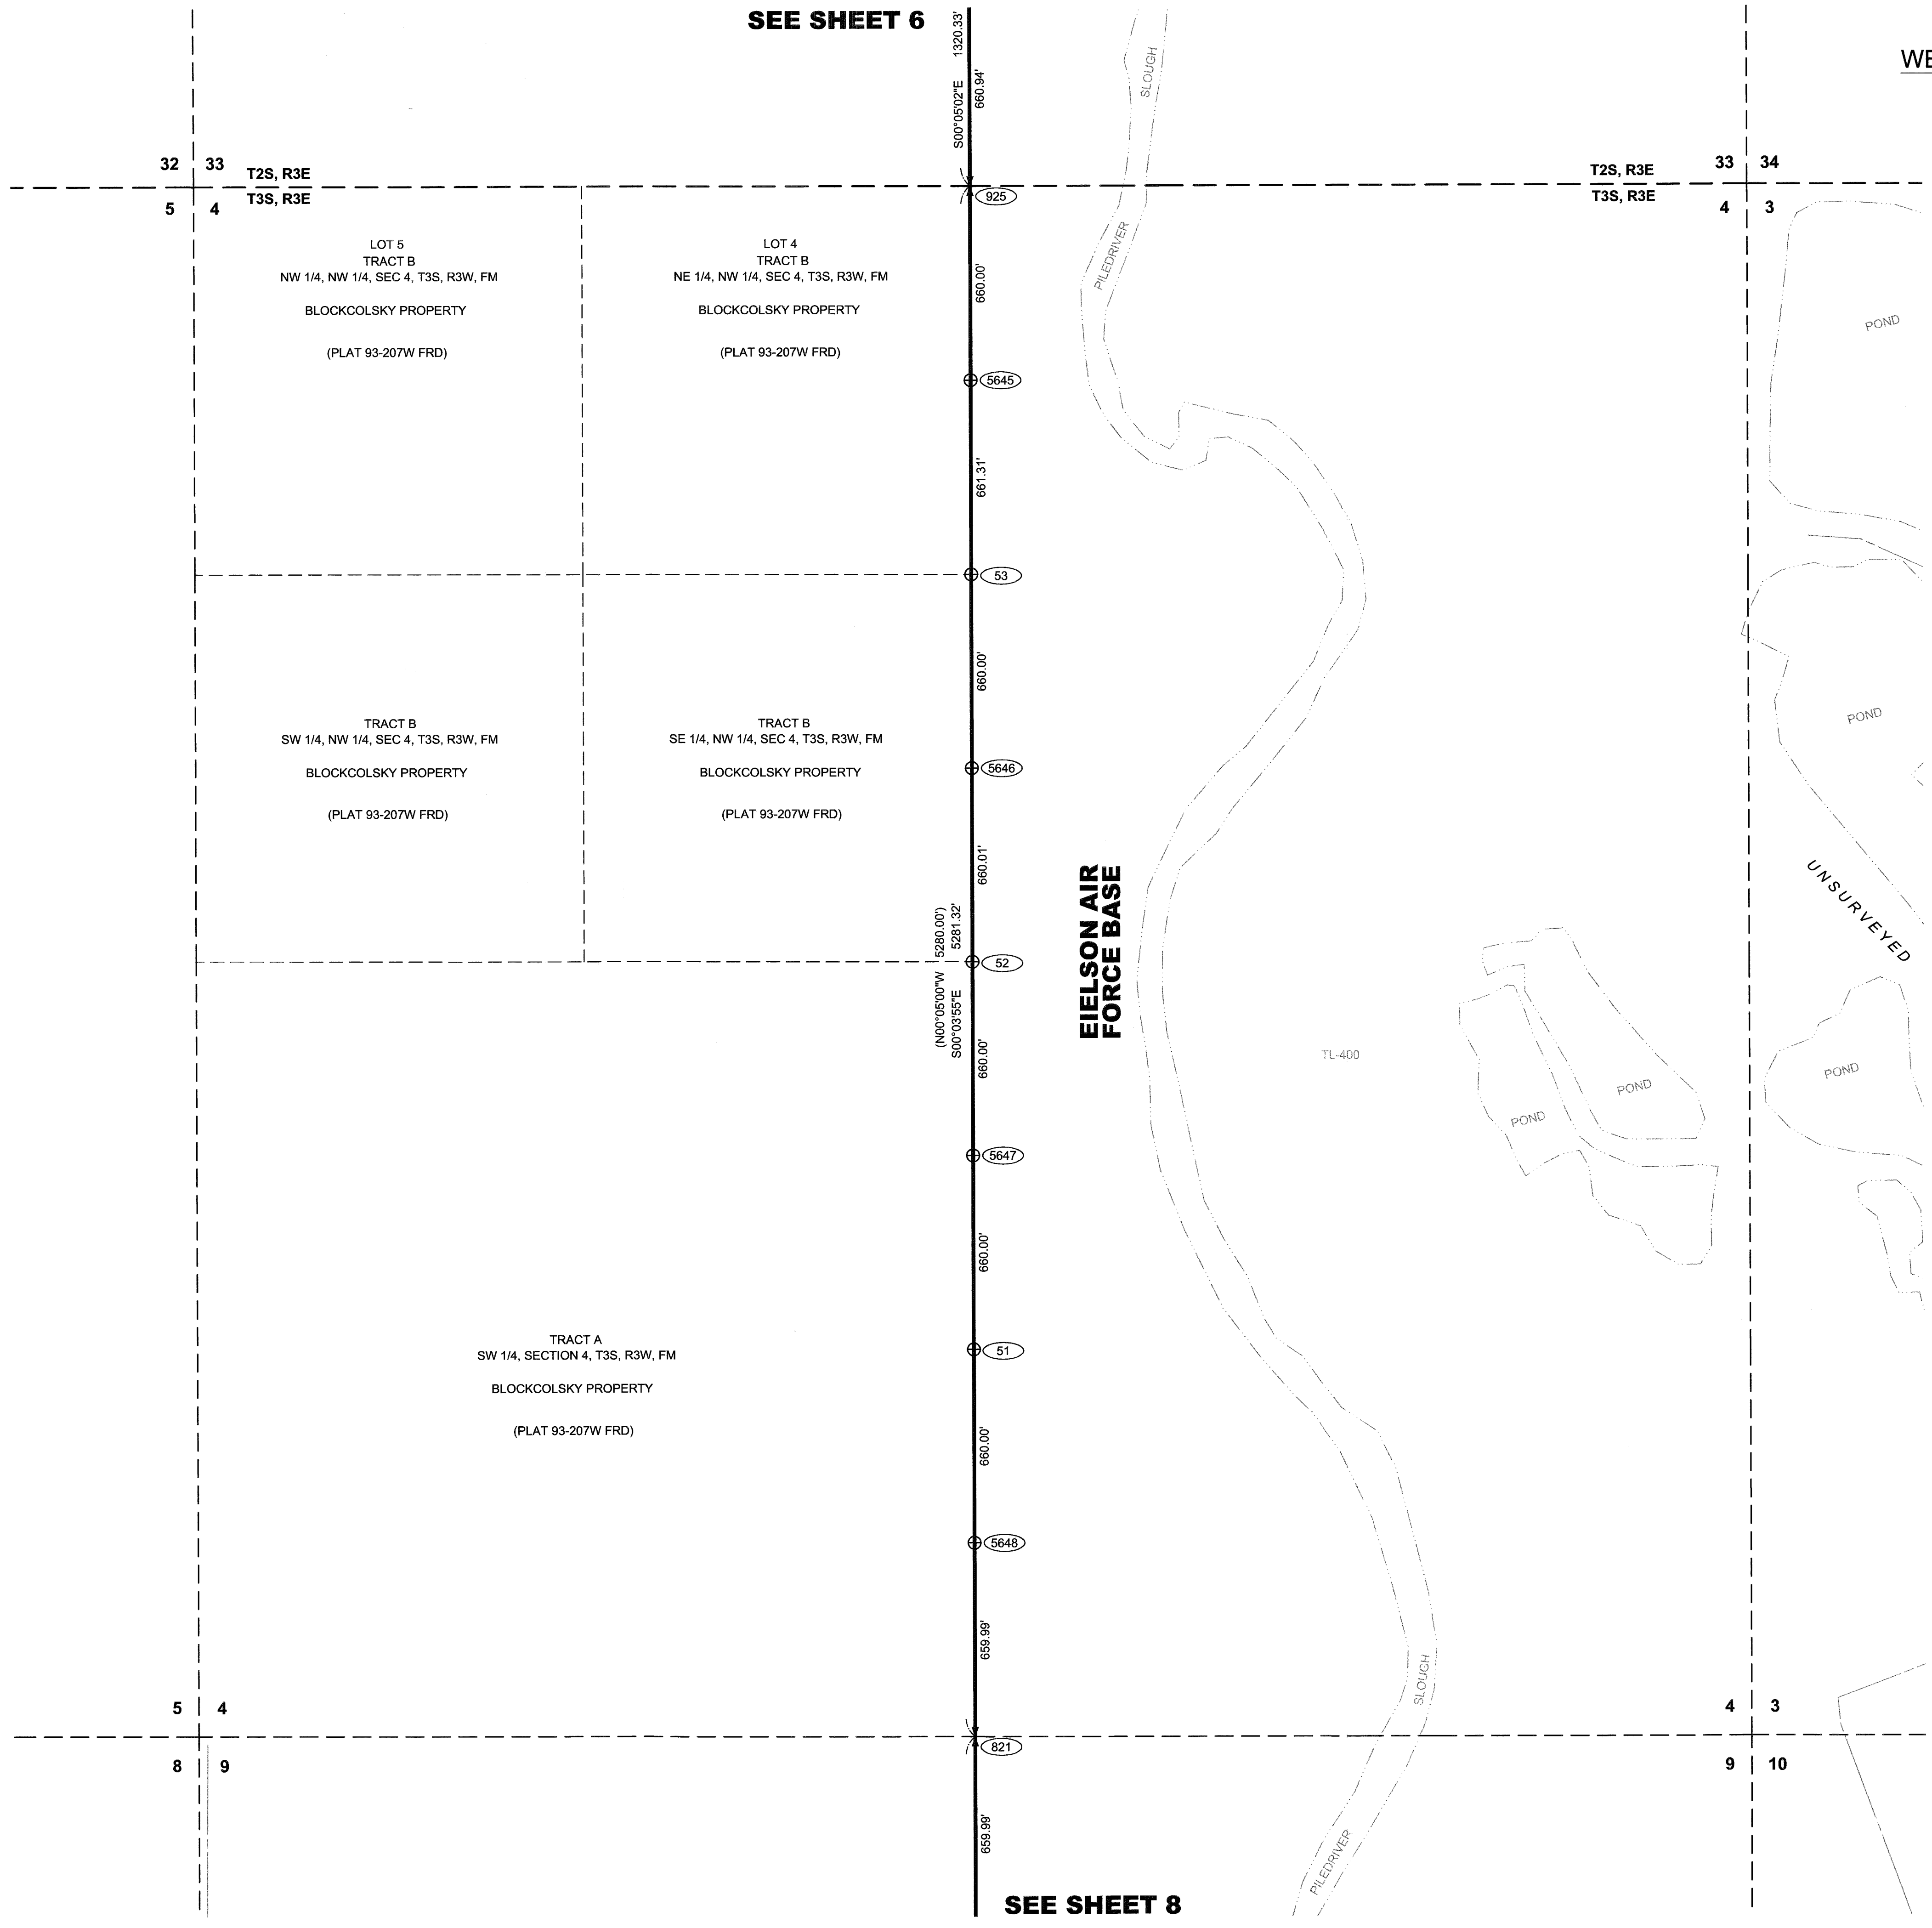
SEE SHEET 6

1320.33'
S00°05'02"E 660.94'

SLOUGH

WE

32 | 33
5 | 4
T2S, R3E
T3S, R3E

925

T2S, R3E
T3S, R3E
33 | 34
4 | 3

PILEDRIVER

LOT 5
TRACT B
NW 1/4, NW 1/4, SEC 4, T3S, R3W, FM

BLOCKCOLSKY PROPERTY

(PLAT 93-207W FRD)

LOT 4
TRACT B
NE 1/4, NW 1/4, SEC 4, T3S, R3W, FM

BLOCKCOLSKY PROPERTY

(PLAT 93-207W FRD)

660.00'

POND

5645

661.31'

53

660.00'

POND

TRACT B
SW 1/4, NW 1/4, SEC 4, T3S, R3W, FM

BLOCKCOLSKY PROPERTY

(PLAT 93-207W FRD)

TRACT B
SE 1/4, NW 1/4, SEC 4, T3S, R3W, FM

BLOCKCOLSKY PROPERTY

(PLAT 93-207W FRD)

5646

660.01'

UNSURVEYED

EIELSON AIR FORCE BASE

5280.00'
5281.32'
(N00°05'00"W
S00°03'55"E

52

TL-400

660.00'

POND

POND

POND

5647

660.00'

TRACT A
SW 1/4, SECTION 4, T3S, R3W, FM

BLOCKCOLSKY PROPERTY

(PLAT 93-207W FRD)

51

660.00'

5648

659.99'

SLOUGH

5 | 4
8 | 9

821

4 | 3
9 | 10

659.99'

PILEDRIVER

SEE SHEET 8